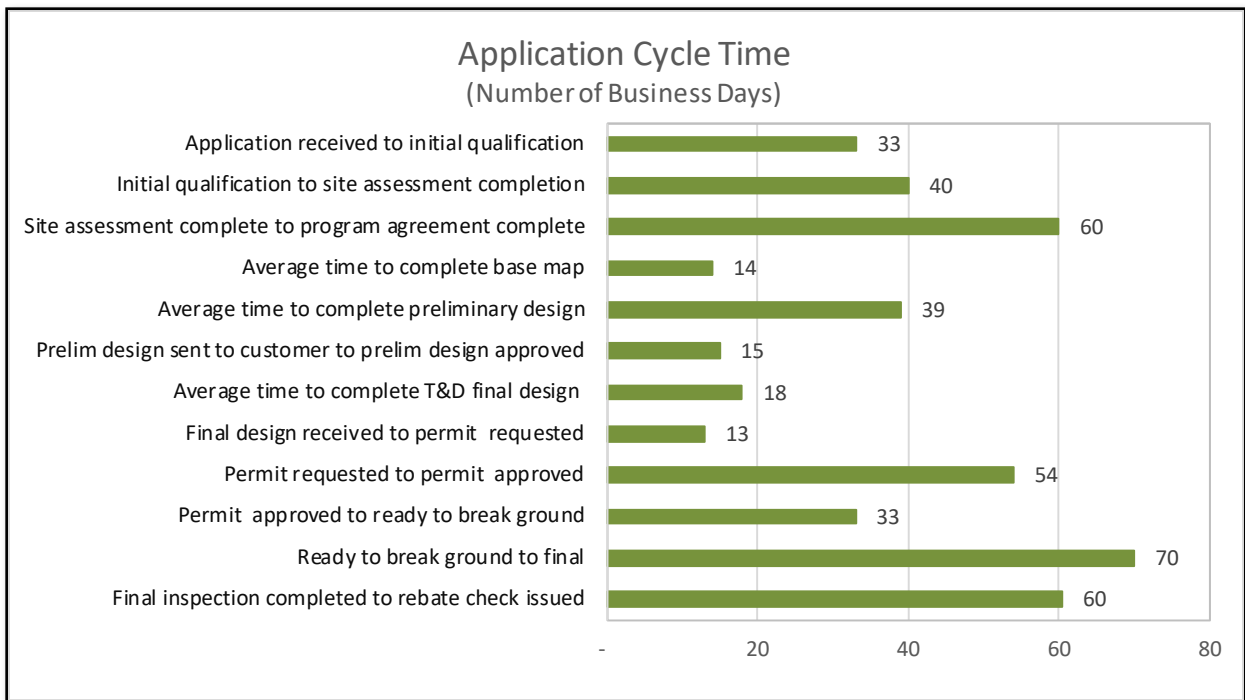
Application Cycle Time
(Number of Business Days)

Application received to initial qualification 33
Initial qualification to site assessment completion 40
Site assessment complete to program agreement complete 60
Average time to complete base map 14
Average time to complete preliminary design 39
Prelim design sent to customer to prelim design approved 15
Average time to complete T&D final design 18
Final design received to permit requested 13
Permit requested to permit approved 54
Permit approved to ready to break ground 33
Ready to break ground to final 70
Final inspection completed to rebate check issued 60

- 20 40 60 80